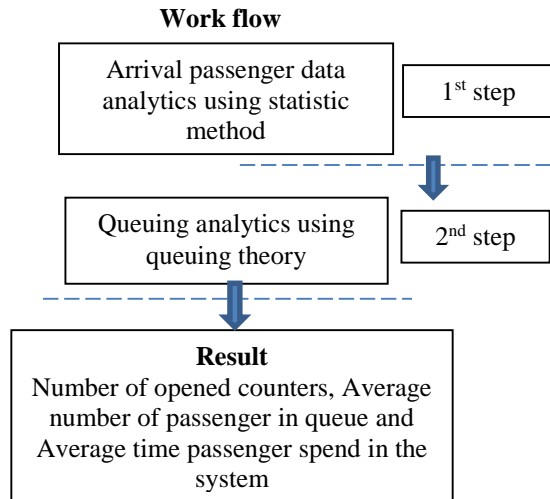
Work flow

Arrival passenger data analytics using statistic method

1$^{st}$ step

Queuing analytics using queuing theory

2$^{nd}$ step

Result

Number of opened counters, Average number of passenger in queue and Average time passenger spend in the system